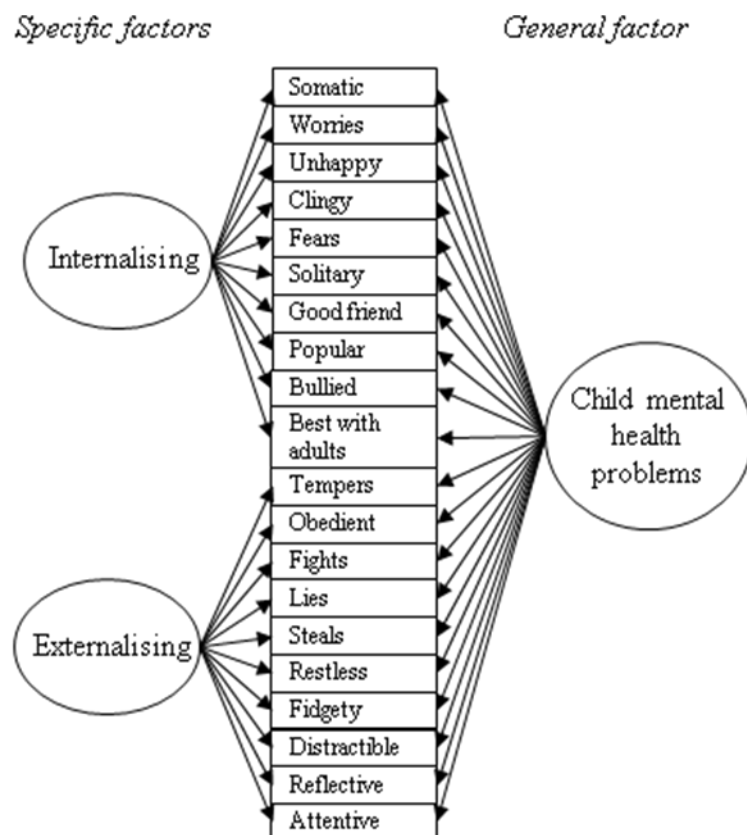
Specific factors

General factor

Somatic
Worries
Unhappy
Clingy
Fears
Solitary
Good friend
Popular
Bullied
Best with adults
Tempers
Obedient
Fights
Lies
Steals
Restless
Fidgety
Distractible
Reflective
Attentive

Internalising

Externalising

Child mental health problems